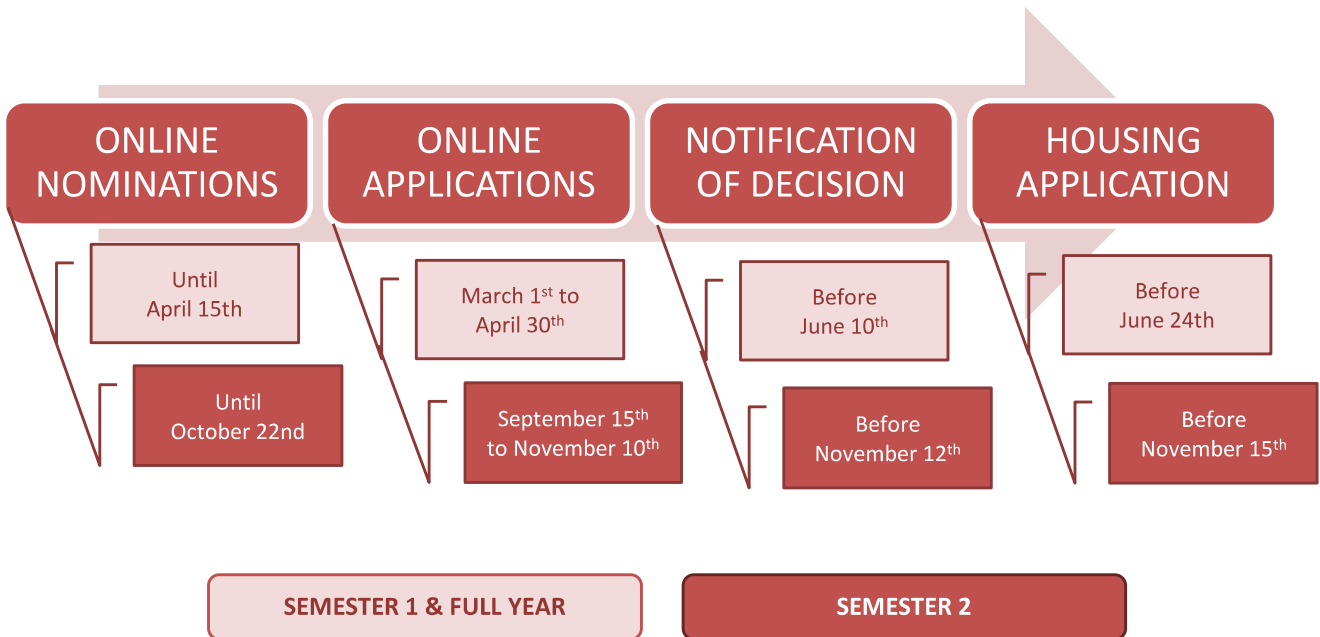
ONLINE NOMINATIONS

Until April 15th

Until October 22nd

ONLINE APPLICATIONS

March 1$^{st}$ to April 30$^{th}$

September 15$^{th}$ to November 10$^{th}$

NOTIFICATION OF DECISION

Before June 10$^{th}$

Before November 12$^{th}$

HOUSING APPLICATION

Before June 24th

Before November 15$^{th}$

SEMESTER 1 & FULL YEAR

SEMESTER 2